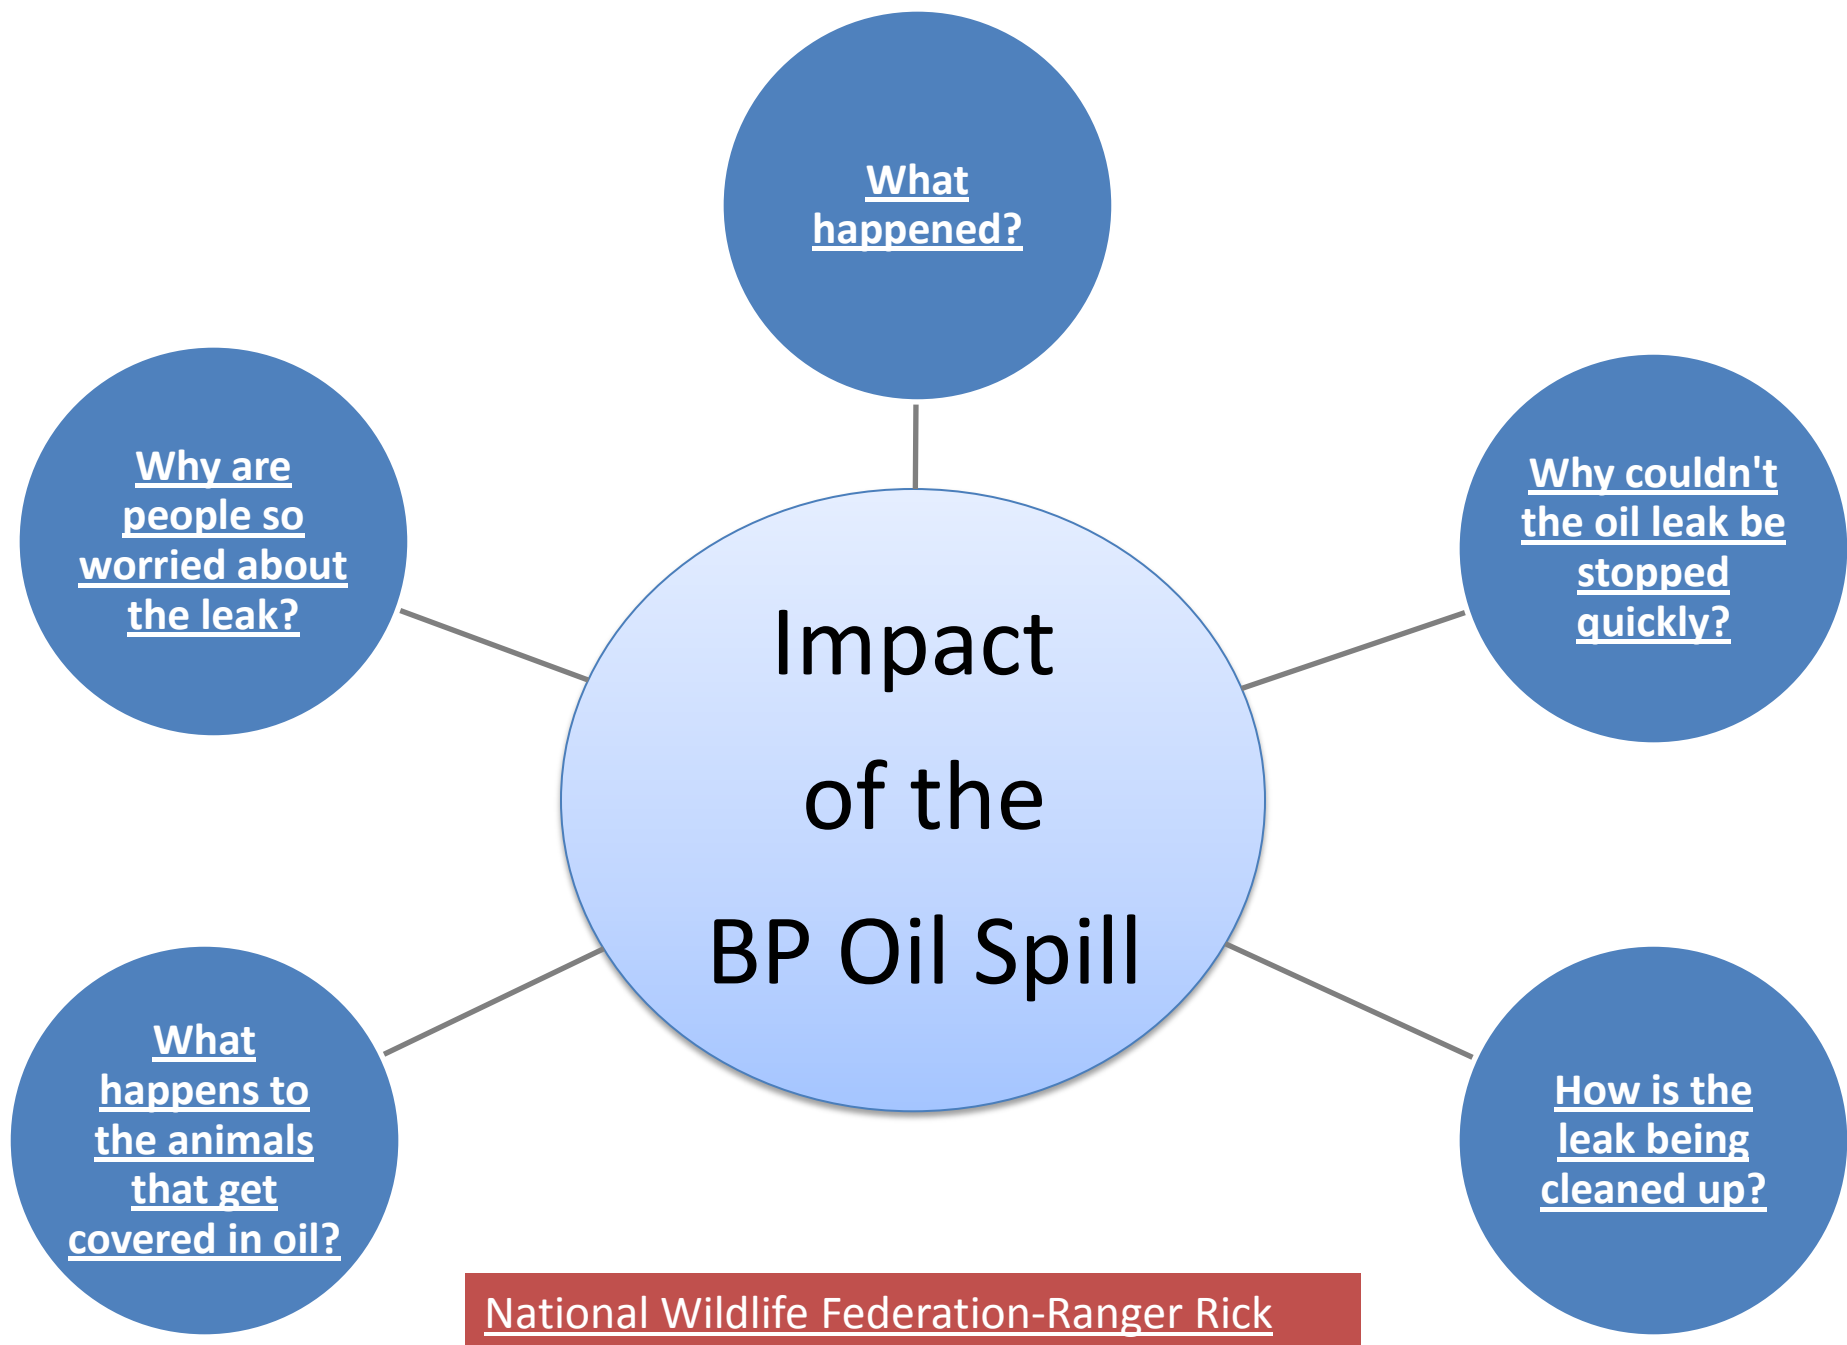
What happened?

Why are people so worried about the leak?

Impact of the BP Oil Spill

Why couldn't the oil leak be stopped quickly?

What happens to the animals that get covered in oil?

How is the leak being cleaned up?

National Wildlife Federation-Ranger Rick